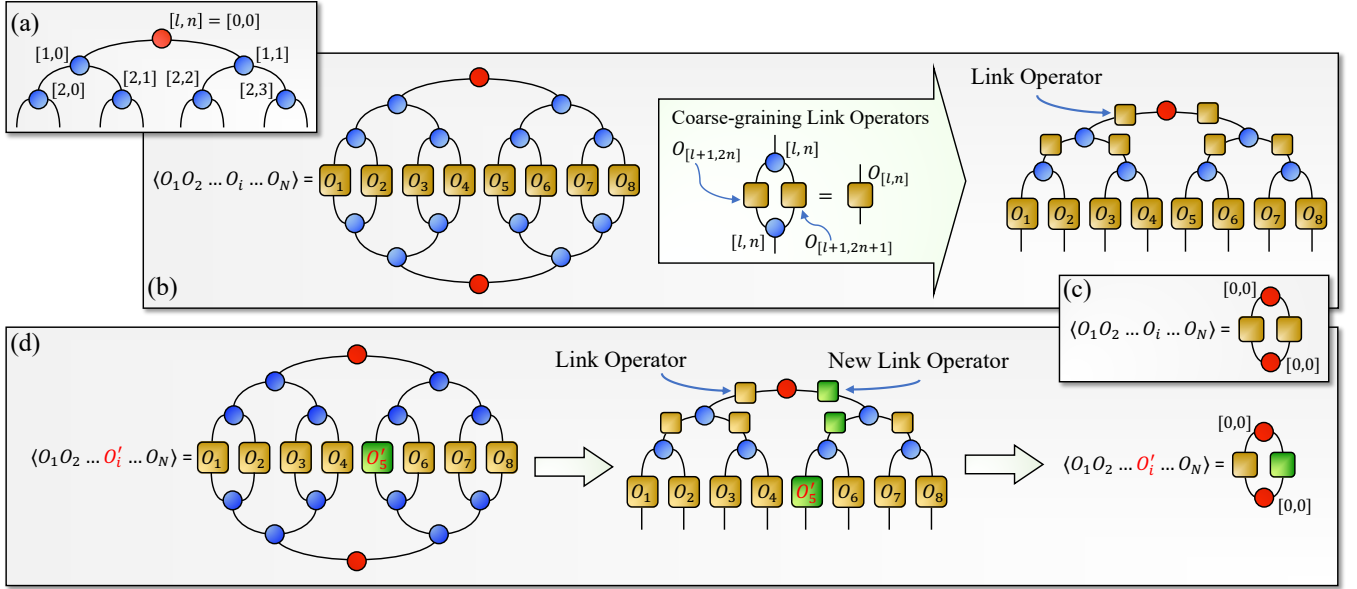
(a)
$[l, n] = [0,0]$
$[1,0]$ $[1,1]$
$[2,0]$ $[2,1]$ $[2,2]$ $[2,3]$

(b)
$\langle O_1 O_2 \dots O_i \dots O_N \rangle$ = $O_1$ $O_2$ $O_3$ $O_4$ $O_5$ $O_6$ $O_7$ $O_8$

Coarse-graining Link Operators
$O_{[l+1,2n]}$ $[l,n]$ = $O_{[l,n]}$
$[l,n]$ $O_{[l+1,2n+1]}$

Link Operator
$O_1$ $O_2$ $O_3$ $O_4$ $O_5$ $O_6$ $O_7$ $O_8$

(c)
$[0,0]$
$\langle O_1 O_2 \dots O_i \dots O_N \rangle$ =
$[0,0]$

(d)
$\langle O_1 O_2 \dots O_i' \dots O_N \rangle$ = $O_1$ $O_2$ $O_3$ $O_4$ $O_5'$ $O_6$ $O_7$ $O_8$

Link Operator New Link Operator
$O_1$ $O_2$ $O_3$ $O_4$ $O_5'$ $O_6$ $O_7$ $O_8$

$[0,0]$
$\langle O_1 O_2 \dots O_i' \dots O_N \rangle$ =
$[0,0]$